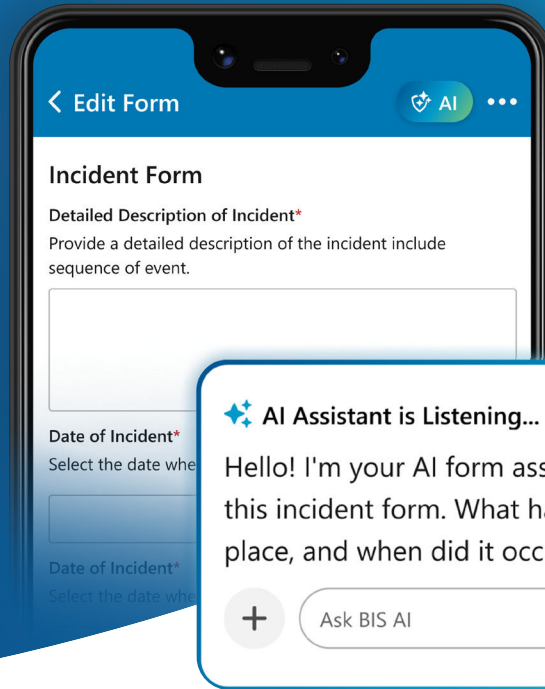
< Edit Form

AI

•••

Incident Form

Detailed Description of Incident*

Provide a detailed description of the incident include sequence of event.

Date of Incident*

Select the date whe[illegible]

Date of Incident*

Select the date whe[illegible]

AI Assistant is Listening...

Hello! I'm your AI form ass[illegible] this incident form. What h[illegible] place, and when did it occ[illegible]

+

Ask BIS AI